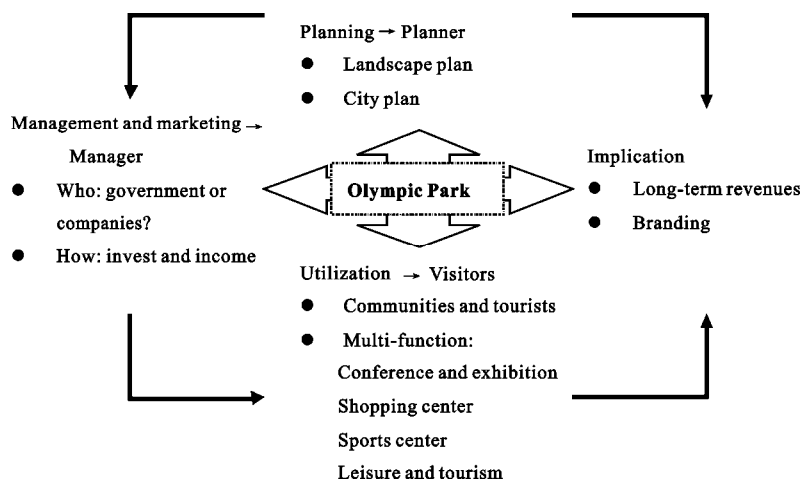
Planning → Planner
● Landscape plan
● City plan

Management and marketing → Manager
● Who: government or companies?
● How: invest and income

Olympic Park

Implication
● Long-term revenues
● Branding

Utilization → Visitors
● Communities and tourists
● Multi-function:
Conference and exhibition
Shopping center
Sports center
Leisure and tourism